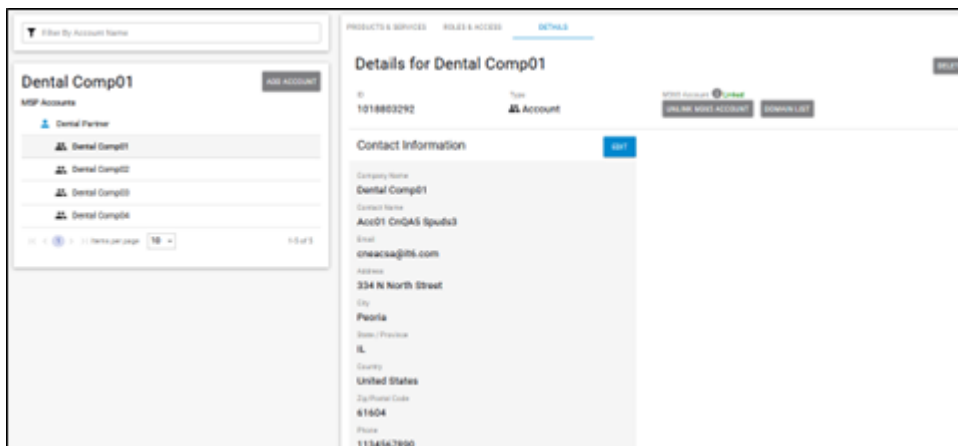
Filter By Account Name

Dental Comp01

ADD ACCOUNT

MSP Accounts

Dental Partner

Dental Comp01

Dental Comp02

Dental Comp03

Dental Comp04

Items per page 10

1-5 of 5

PRODUCTS & SERVICES ROLES & ACCESS DETAILS

Details for Dental Comp01

DELE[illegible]

ID
1018803292

Type
Account

M365 Account Linked

UNLINK M365 ACCOUNT DOMAIN LIST

Contact Information

EDIT

Company Name
Dental Comp01

Contact Name
Acc01 CnQA5 Spuds3

Email
cneacsa@it6.com

Address
334 N North Street

City
Peoria

State / Province
IL

Country
United States

Zip/Postal Code
61604

Phone
1134567890